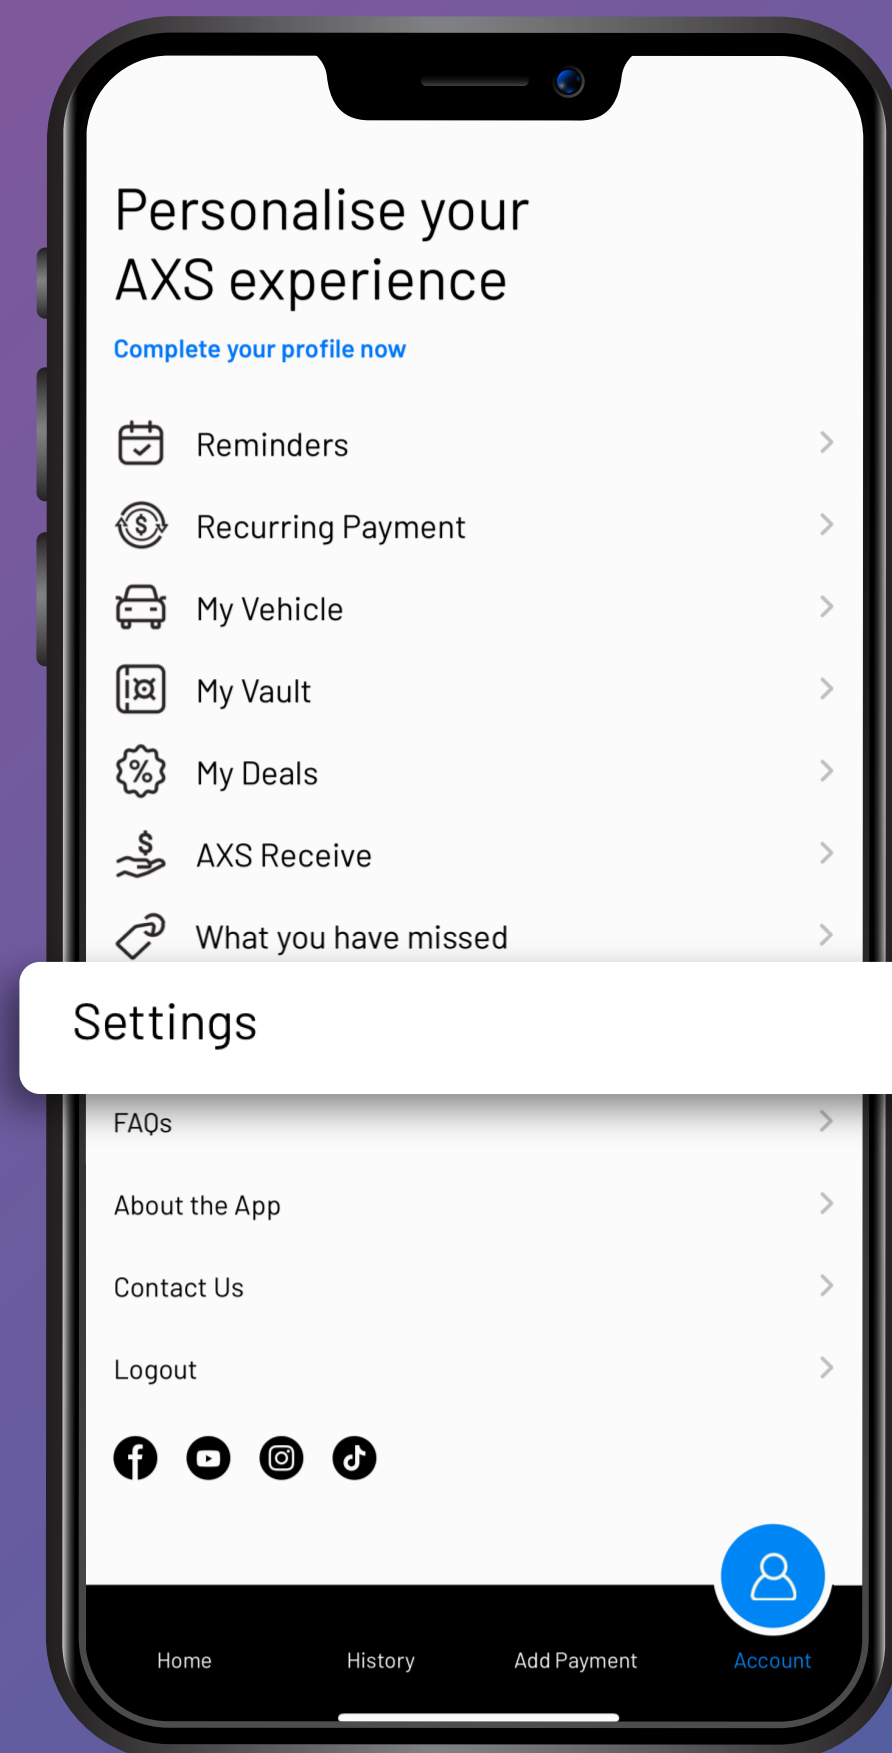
Personalise your AXS experience

Complete your profile now

Reminders

Recurring Payment

My Vehicle

My Vault

My Deals

AXS Receive

What you have missed

Settings

FAQs

About the App

Contact Us

Logout

Home

History

Add Payment

Account